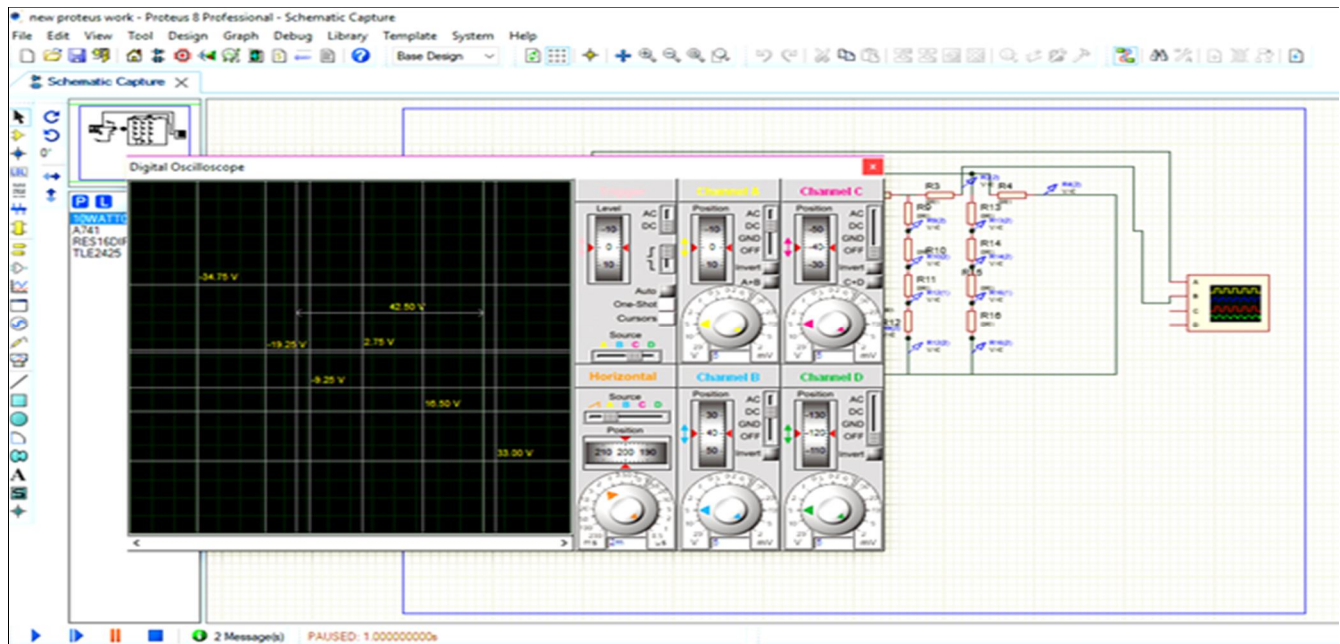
new proteus work - Proteus 8 Professional - Schematic Capture
File Edit View Tool Design Graph Debug Library Template System Help
Base Design
Schematic Capture
0°
P L
10WATT0
A741
RES16DIP
TLE2425
Digital Oscilloscope
-34.75 V
42.50 V
-19.25 V
2.75 V
-9.25 V
16.50 V
33.00 V
Trigger
Level
AC
DC
-10
0
10
Auto
One-Shot
Cursors
Source
A B C D
Channel A
Position
-10
0
10
AC
DC
GND
OFF
Invert
A+B
Channel C
Position
-50
-40
-30
AC
DC
GND
OFF
Invert
C+D
Horizontal
Source
A B C D
Position
210 200 190
Channel B
Position
30
40
50
AC
DC
GND
OFF
Invert
Channel D
Position
-130
-120
-110
AC
DC
GND
OFF
Invert
mV
mV
mV
mV
R3
R4
R9
R13
R10
R14
R11
R15
R16
R17
A
B
C
D
2 Message(s)
PAUSED: 1.000000000s